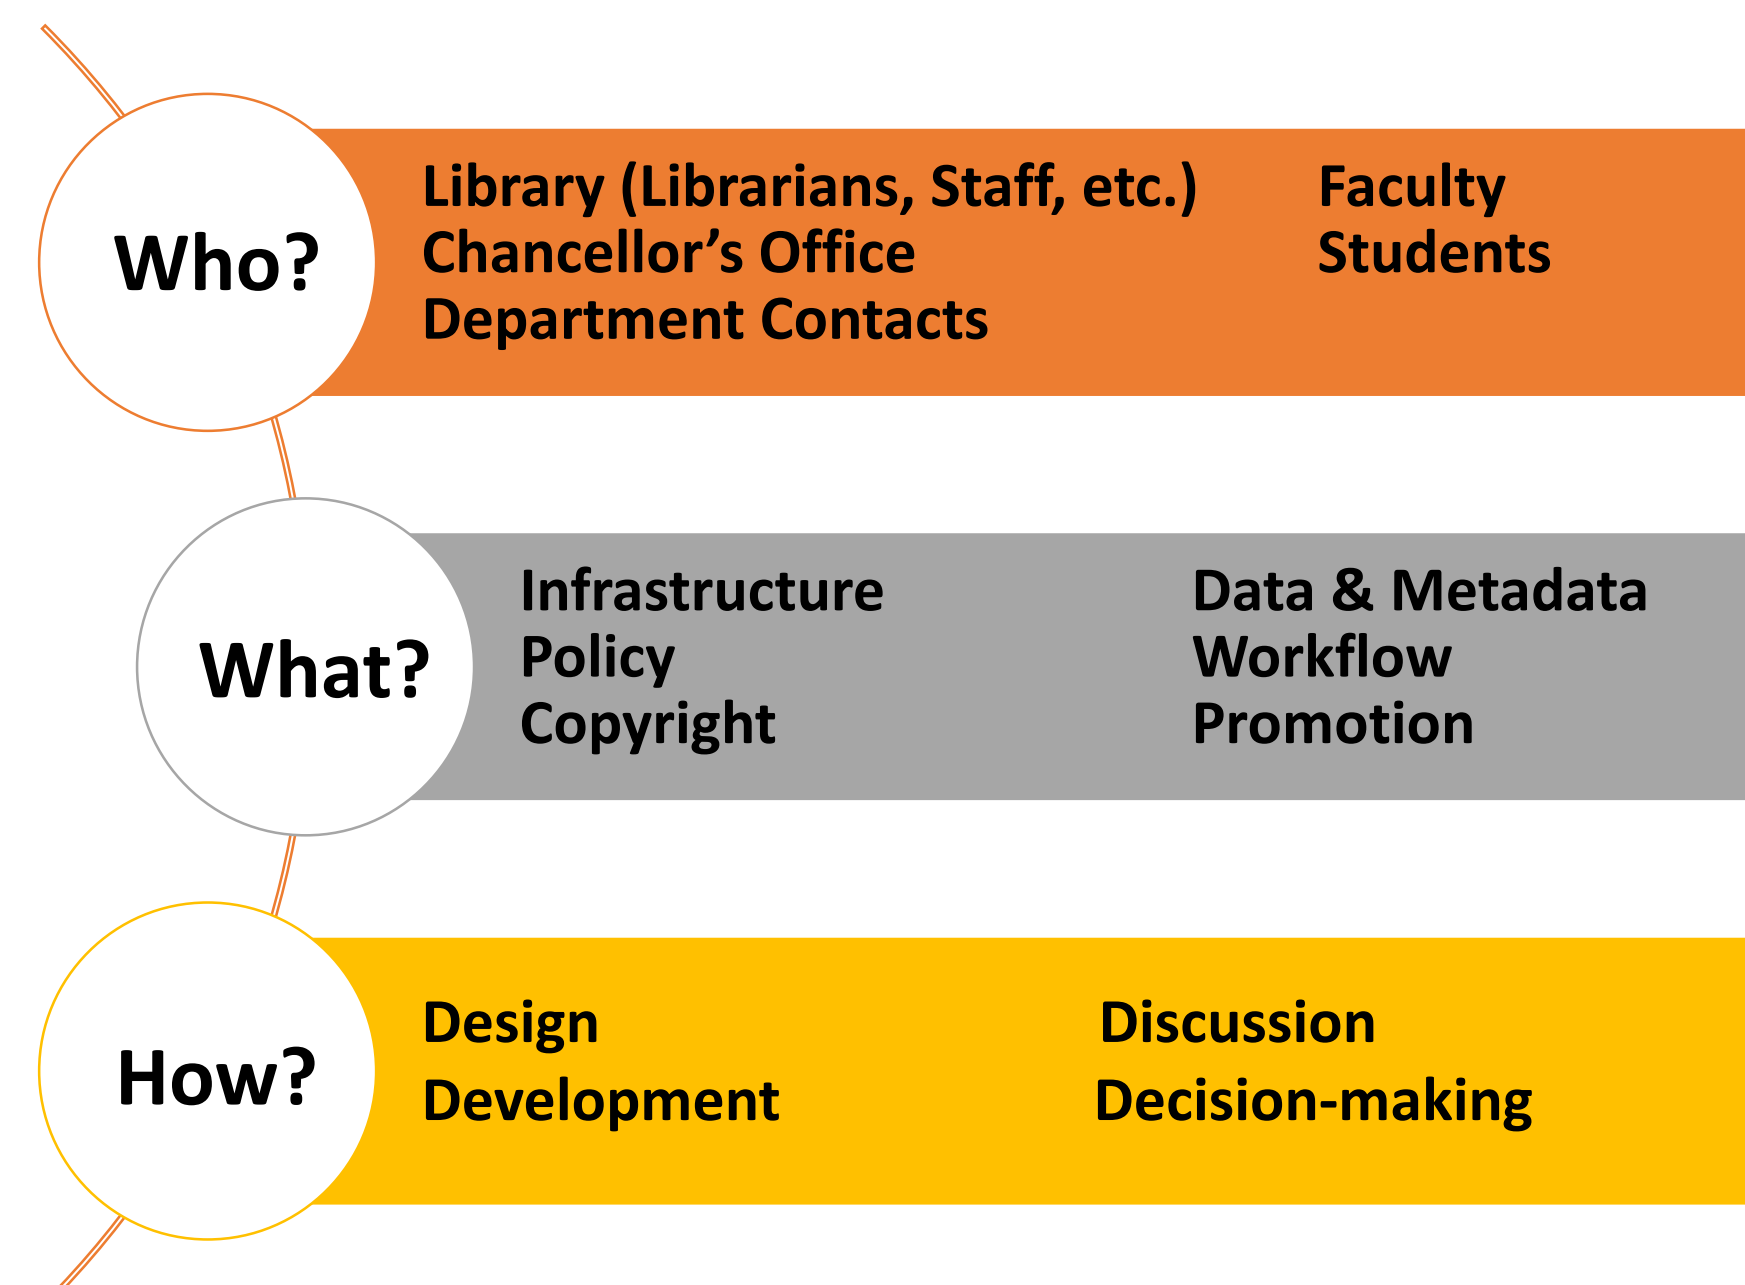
Who?

Library (Librarians, Staff, etc.)
Chancellor’s Office
Department Contacts

Faculty
Students

What?

Infrastructure
Policy
Copyright

Data & Metadata
Workflow
Promotion

How?

Design
Development

Discussion
Decision-making